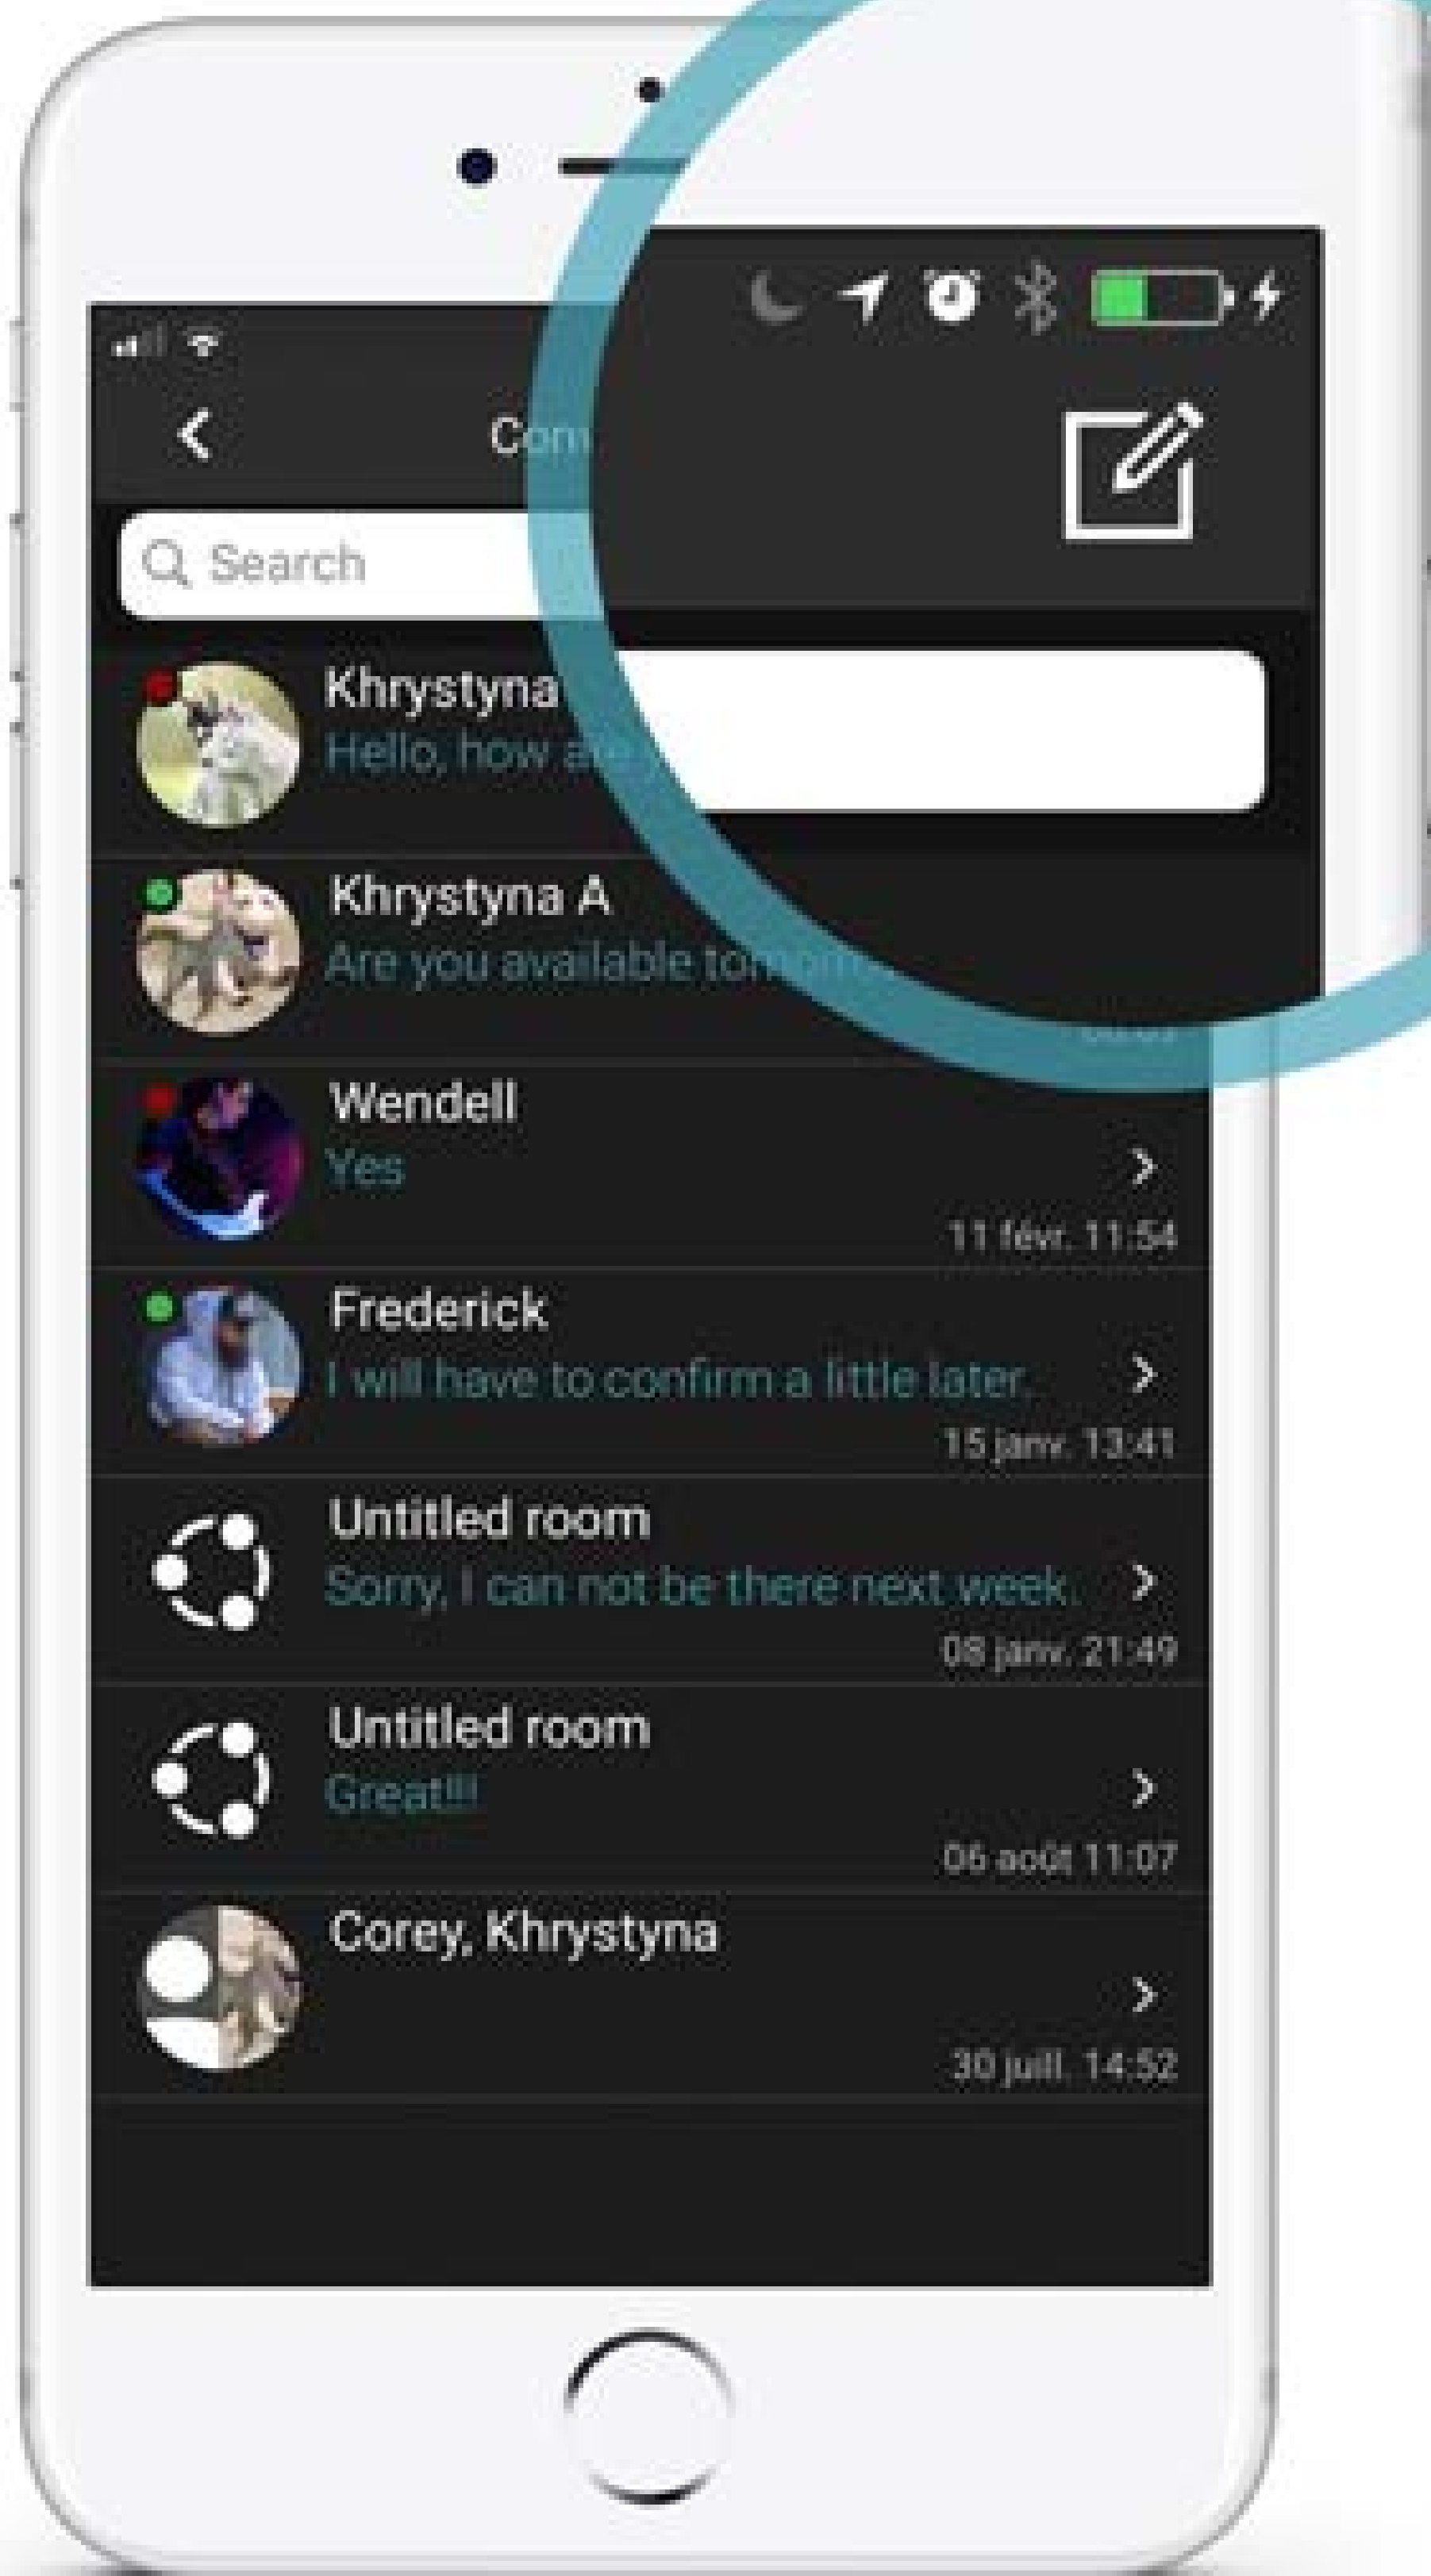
Con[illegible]

Search

Khrystyna
Hello, how a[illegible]

Khrystyna A
Are you available to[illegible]

Wendell
Yes
11 févr. 11:54

Frederick
I will have to confirm a little later.
15 janv. 13:41

Untitled room
Sorry, I can not be there next week.
08 janv. 21:49

Untitled room
Great!!!
06 août 11:07

Corey, Khrystyna
30 juil. 14:52